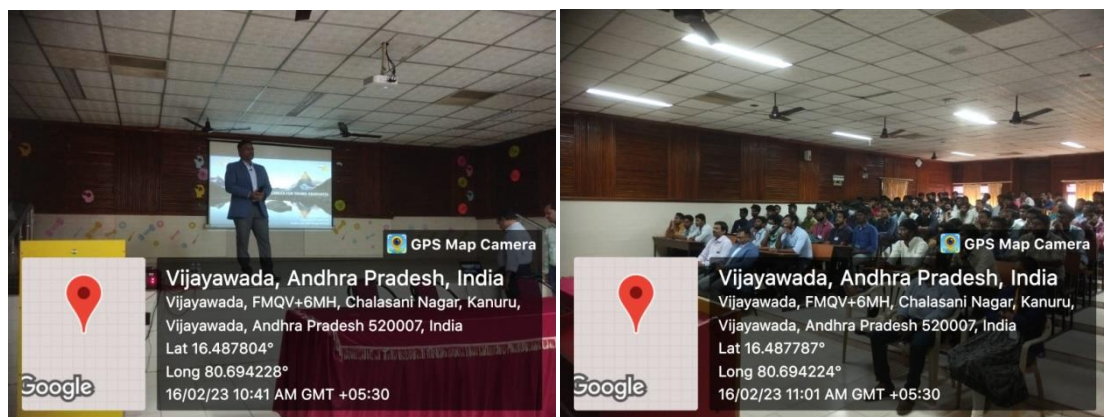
GPS Map Camera

Vijayawada, Andhra Pradesh, India

Vijayawada, FMQV+6MH, Chalasani Nagar, Kanuru, Vijayawada, Andhra Pradesh 520007, India

Lat 16.487804°

Long 80.694228°

16/02/23 10:41 AM GMT +05:30

Google

GPS Map Camera

Vijayawada, Andhra Pradesh, India

Vijayawada, FMQV+6MH, Chalasani Nagar, Kanuru, Vijayawada, Andhra Pradesh 520007, India

Lat 16.487787°

Long 80.694224°

16/02/23 11:01 AM GMT +05:30

Google